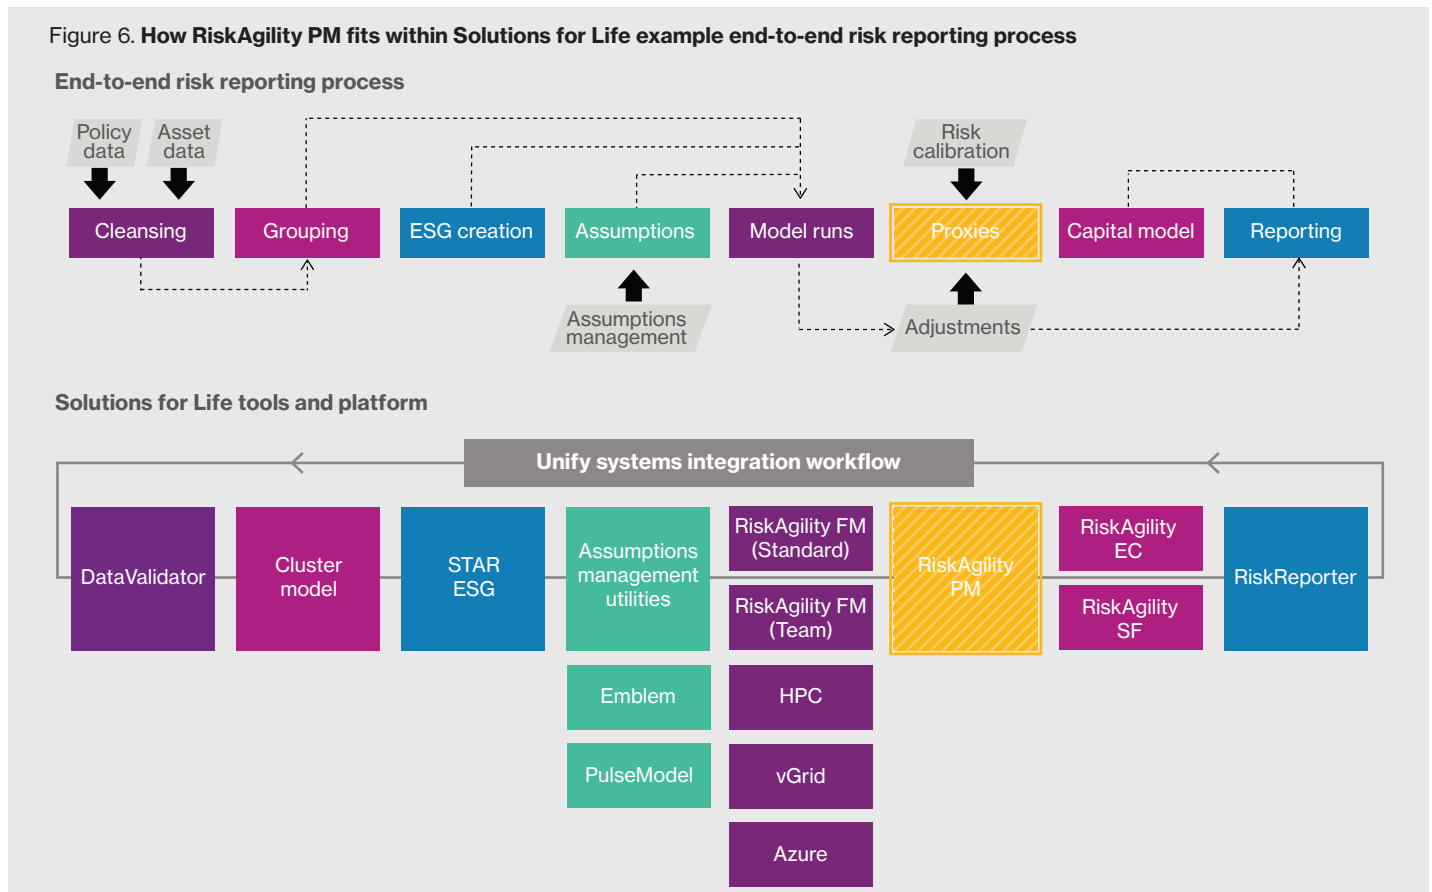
Figure 6. **How RiskAgility PM fits within Solutions for Life example end-to-end risk reporting process**

End-to-end risk reporting process

Policy data

Asset data

Risk calibration

Cleansing

Grouping

ESG creation

Assumptions

Model runs

Proxies

Capital model

Reporting

Assumptions management

Adjustments

Solutions for Life tools and platform

Unify systems integration workflow

DataValidator

Cluster model

STAR ESG

Assumptions management utilities

RiskAgility FM (Standard)

RiskAgility FM (Team)

RiskAgility PM

RiskAgility EC

RiskAgility SF

RiskReporter

Emblem

HPC

PulseModel

vGrid

Azure